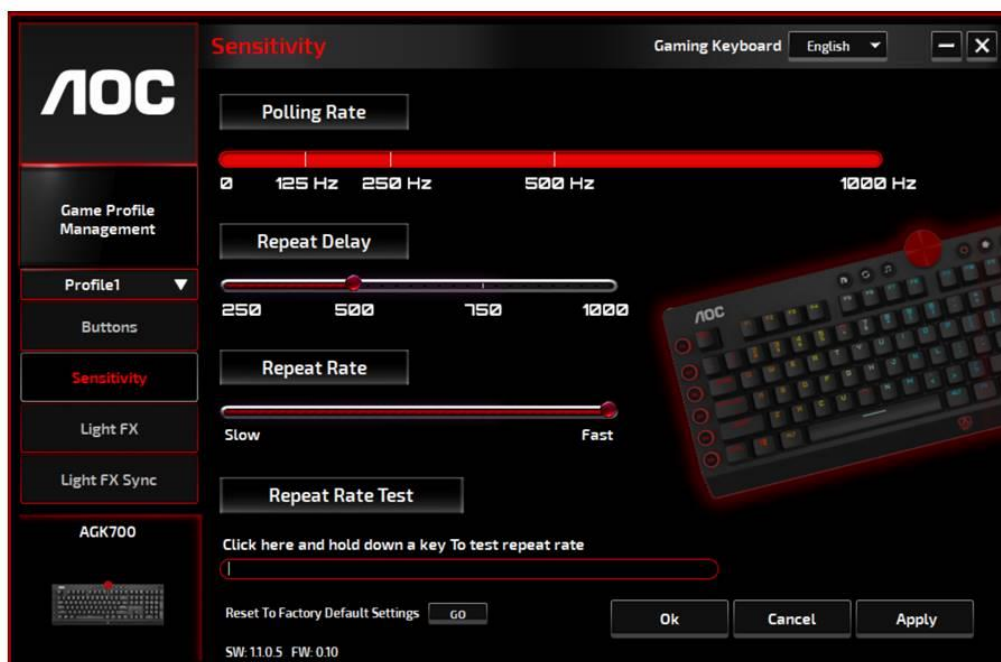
AOC

Sensitivity

Gaming Keyboard English

Game Profile Management

Profile1

Buttons

Sensitivity

Light FX

Light FX Sync

AGK700

Polling Rate

0 125 Hz 250 Hz 500 Hz 1000 Hz

Repeat Delay

250 500 750 1000

Repeat Rate

Slow Fast

Repeat Rate Test

Click here and hold down a key To test repeat rate

Reset To Factory Default Settings GO

Ok Cancel Apply

SW: 1.1.0.5 FW: 0.10

AOC